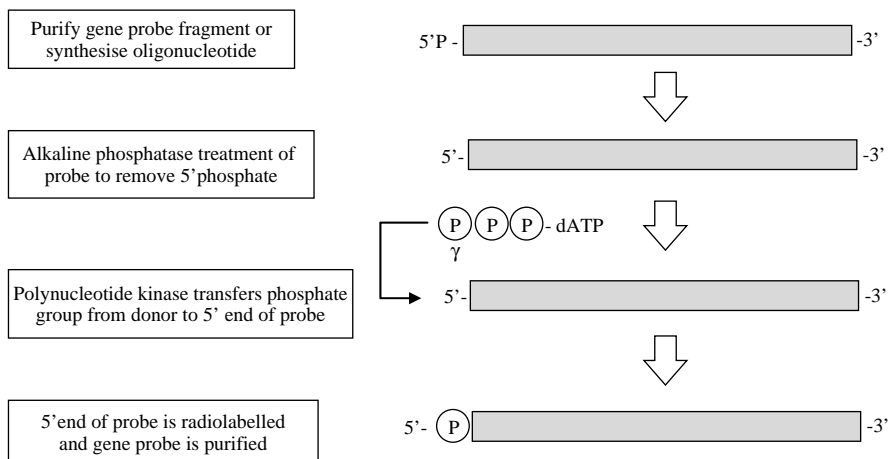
Purify gene probe fragment or synthesise oligonucleotide

5'P -

-3'

Alkaline phosphatase treatment of probe to remove 5'phosphate

5'-

-3'

P P P - dATP

γ

Polynucleotide kinase transfers phosphate group from donor to 5' end of probe

5'-

-3'

5'end of probe is radiolabelled and gene probe is purified

5'- P

-3'